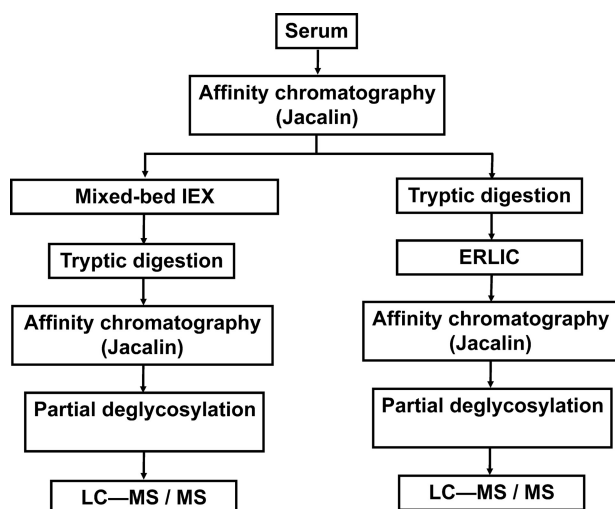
Serum

Affinity chromatography (Jacalin)

Mixed-bed IEX

Tryptic digestion

Affinity chromatography (Jacalin)

Partial deglycosylation

LC—MS / MS

Tryptic digestion

ERLIC

Affinity chromatography (Jacalin)

Partial deglycosylation

LC—MS / MS